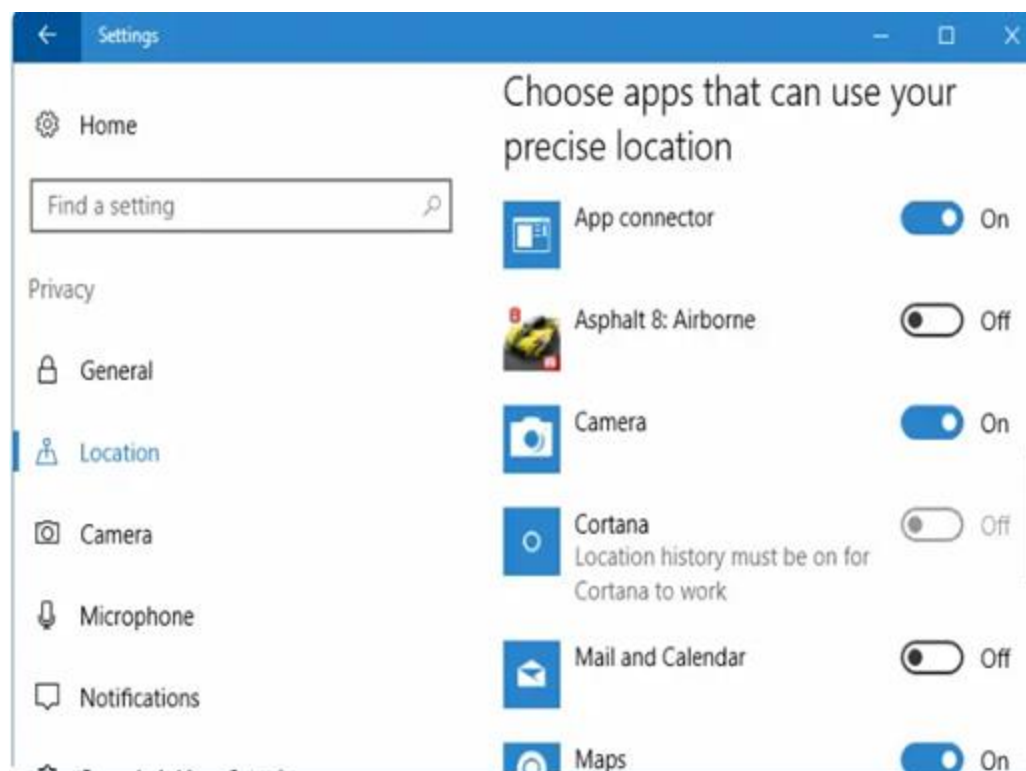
Settings

Home

Find a setting

Privacy

General

Location

Camera

Microphone

Notifications

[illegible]

Choose apps that can use your precise location

App connector On

Asphalt 8: Airborne Off

Camera On

Cortana
Location history must be on for Cortana to work
Off

Mail and Calendar Off

Maps On